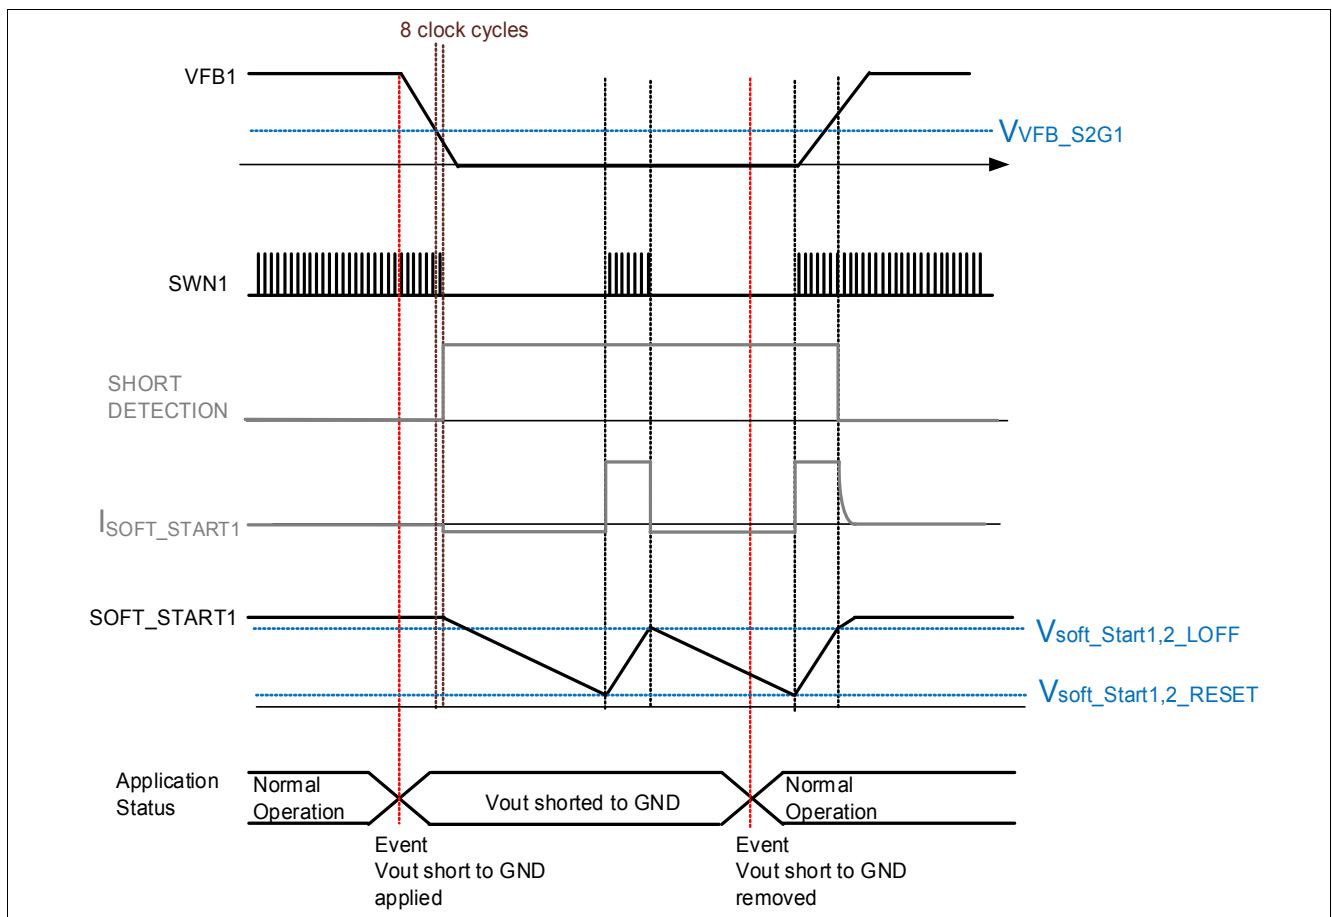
8 clock cycles

VFB1

$V_{VFB\_S2G1}$

SWN1

SHORT DETECTION

$I_{SOFT\_START1}$

SOFT_START1

$V_{soft\_Start1,2\_LOFF}$

$V_{soft\_Start1,2\_RESET}$

Application Status

Normal Operation

Vout shorted to GND

Normal Operation

Event
Vout short to GND applied

Event
Vout short to GND removed